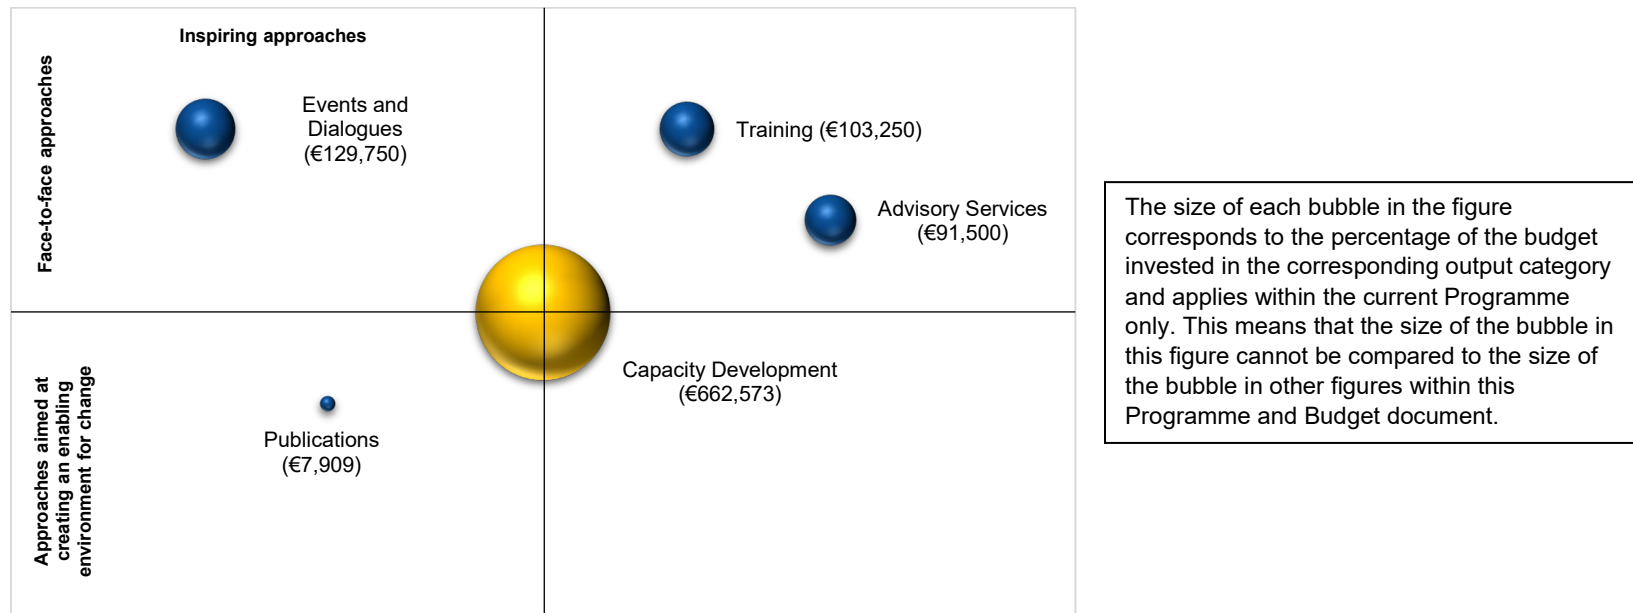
Inspiring approaches

Face-to-face approaches

Events and Dialogues (€129,750)

Training (€103,250)

Advisory Services (€91,500)

Capacity Development (€662,573)

Approaches aimed at creating an enabling environment for change

Publications (€7,909)

The size of each bubble in the figure corresponds to the percentage of the budget invested in the corresponding output category and applies within the current Programme only. This means that the size of the bubble in this figure cannot be compared to the size of the bubble in other figures within this Programme and Budget document.